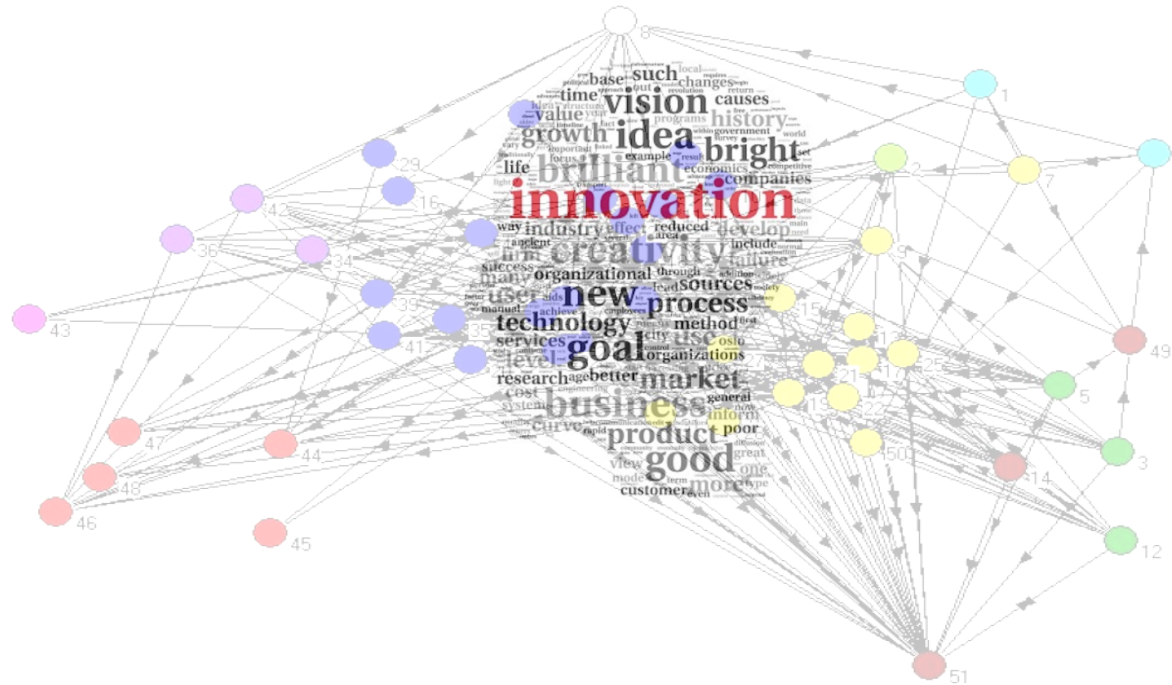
8
1
7
2
9
29
16
42
36
34
43
39
41
35
15
13
21
17
25
49
5
19
22
50
3
14
12
47
44
48
46
45
51

such
base
changes
time
vision
causes
value
history
idea
growth
bright
brilliant
life
companies
innovation
industry
reduced
develop
way
creativity
include
failure
organizational
success
sources
new
user
process
technology
method
goal
services
organizations
market
research
better
cost
business
general
product
poor
good
more
customer
view
type
one